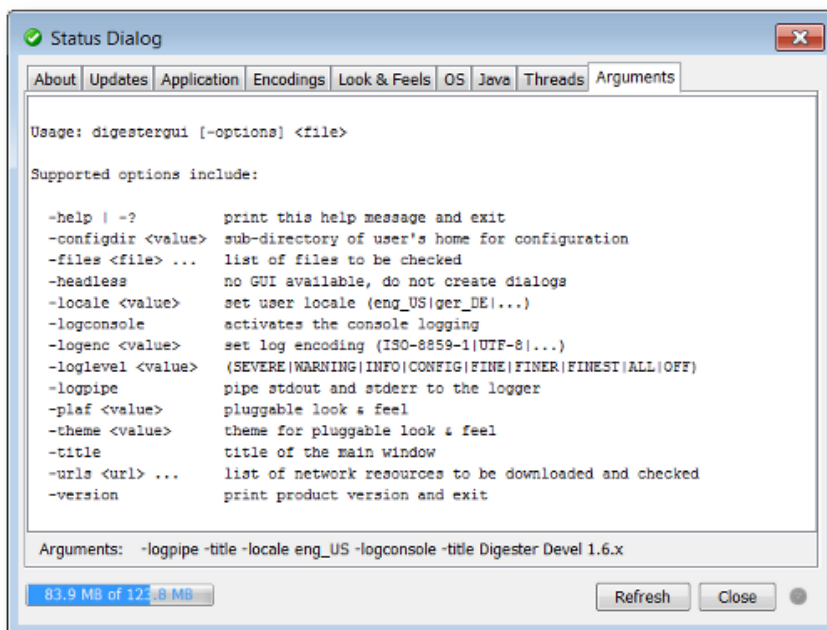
Status Dialog

About | Updates | Application | Encodings | Look & Feels | OS | Java | Threads | Arguments

Usage: digestergui [-options] <file>

Supported options include:

-help | -? print this help message and exit
-configdir <value> sub-directory of user's home for configuration
-files <file> ... list of files to be checked
-headless no GUI available, do not create dialogs
-locale <value> set user locale (eng_US|ger_DE|...)
-logconsole activates the console logging
-logenc <value> set log encoding (ISO-8859-1|UTF-8|...)
-loglevel <value> (SEVERE|WARNING|INFO|CONFIG|FINE|FINER|FINEST|ALL|OFF)
-logpipe pipe stdout and stderr to the logger
-plaf <value> pluggable look & feel
-theme <value> theme for pluggable look & feel
-title title of the main window
-urls <url> ... list of network resources to be downloaded and checked
-version print product version and exit

Arguments: -logpipe -title -locale eng_US -logconsole -title Digester Devel 1.6.x

83.9 MB of 123.8 MB

Refresh Close